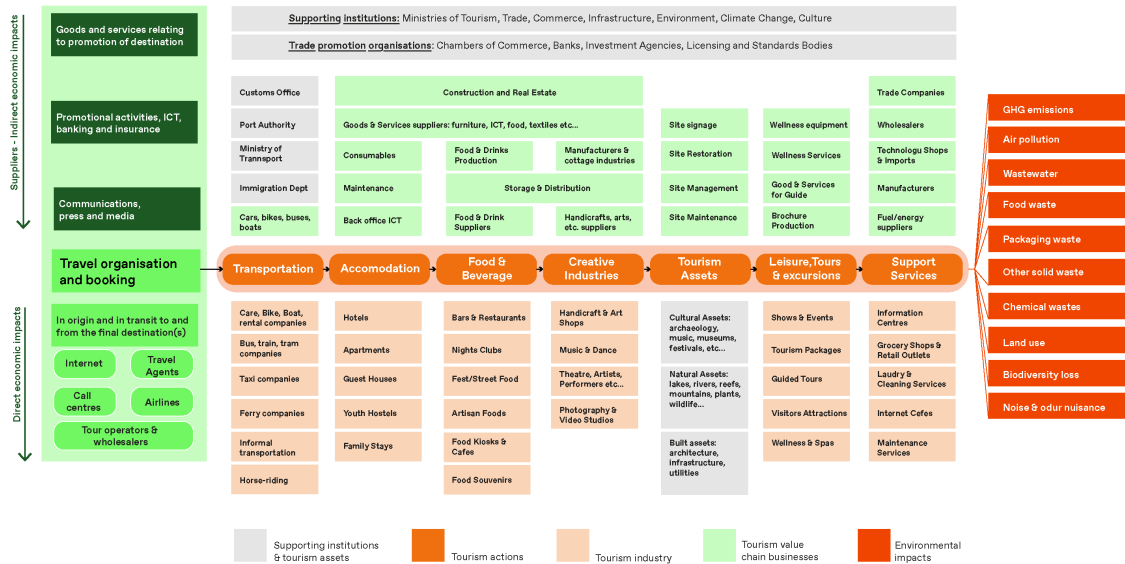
Suppliers - Indirect economic impacts

Goods and services relating to promotion of destination

Promotional activities, ICT, banking and insurance

Communications, press and media

Travel organisation and booking

Direct economic impacts

In origin and in transit to and from the final destination(s)

Internet

Travel Agents

Call centres

Airlines

Tour operators & wholesalers

Supporting institutions: Ministries of Tourism, Trade, Commerce, Infrastructure, Environment, Climate Change, Culture

Trade promotion organisations: Chambers of Commerce, Banks, Investment Agencies, Licensing and Standards Bodies

Customs Office

Port Authority

Ministry of Transport

Immigration Dept

Cars, bikes, buses, boats

Construction and Real Estate

Goods & Services suppliers: furniture, ICT, food, textiles etc...

Consumables

Food & Drinks Production

Manufacturers & cottage industries

Maintenance

Storage & Distribution

Back office ICT

Food & Drink Suppliers

Handicrafts, arts, etc. suppliers

Site signage

Site Restoration

Site Management

Site Maintenance

Wellness equipment

Wellness Services

Good & Services for Guide

Brochure Production

Trade Companies

Wholesalers

Technologu Shops & Imports

Manufacturers

Fuel/energy suppliers

Transportation

Accomodation

Food & Beverage

Creative Industries

Tourism Assets

Leisure,Tours & excursions

Support Services

Care, Bike, Boat, rental companies

Bus, train, tram companies

Taxi companies

Ferry companies

Informal transportation

Horse-riding

Hotels

Apartments

Guest Houses

Youth Hostels

Family Stays

Bars & Restaurants

Nights Clubs

Fest/Street Food

Artisan Foods

Food Kiosks & Cafes

Food Souvenirs

Handicraft & Art Shops

Music & Dance

Theatre, Artists, Performers etc...

Photography & Video Studios

Cultural Assets: archaeology, music, museums, festivals, etc...

Natural Assets: lakes, rivers, reefs, mountains, plants, wildlife...

Built assets: architecture, infrastructure, utilities

Shows & Events

Tourism Packages

Guided Tours

Visitors Attractions

Wellness & Spas

Information Centres

Grocery Shops & Retail Outlets

Laudry & Cleaning Services

Internet Cefes

Maintenance Services

GHG emissions

Air pollution

Wastewater

Food waste

Packaging waste

Other solid waste

Chemical wastes

Land use

Biodiversity loss

Noise & odur nuisance

Supporting institutions & tourism assets

Tourism actions

Tourism industry

Tourism value chain businesses

Environmental impacts